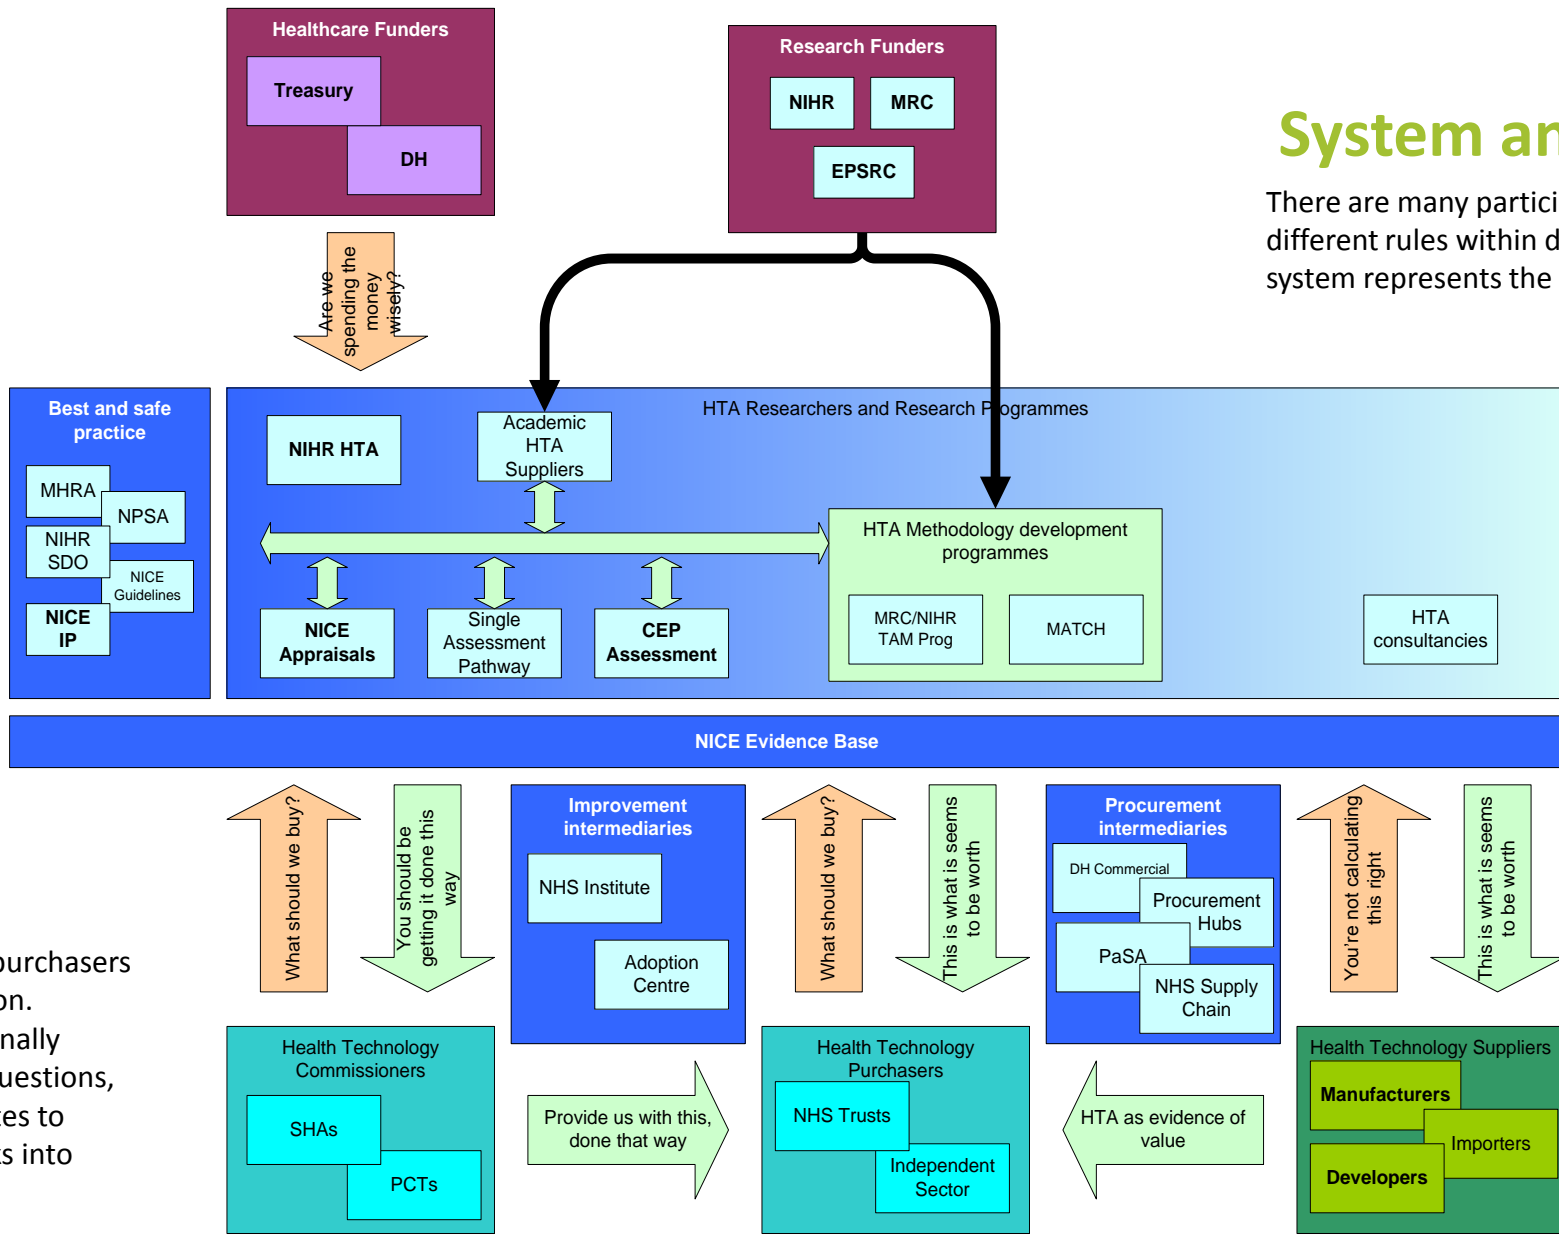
Healthcare Funders

Treasury

DH

Research Funders

NIHR

MRC

EPSRC

System an

There are many partici
different rules within d
system represents the

Are we spending the money wisely?

Best and safe practice

MHRA

NPSA

NIHR SDO

NICE Guidelines

NICE IP

HTA Researchers and Research Programmes

NIHR HTA

Academic HTA Suppliers

HTA Methodology development programmes

MRC/NIHR TAM Prog

MATCH

HTA consultancies

NICE Appraisals

Single Assessment Pathway

CEP Assessment

NICE Evidence Base

What should we buy?

You should be getting it done this way

Improvement intermediaries

NHS Institute

Adoption Centre

What should we buy?

This is what is seems to be worth

Procurement intermediaries

DH Commercial

Procurement Hubs

PaSA

NHS Supply Chain

You're not calculating this right

This is what is seems to be worth

purchasers
on.
nally
uestions,
es to
s into

Health Technology Commissioners

SHAs

PCTs

Provide us with this, done that way

Health Technology Purchasers

NHS Trusts

Independent Sector

HTA as evidence of value

Health Technology Suppliers

Manufacturers

Importers

Developers